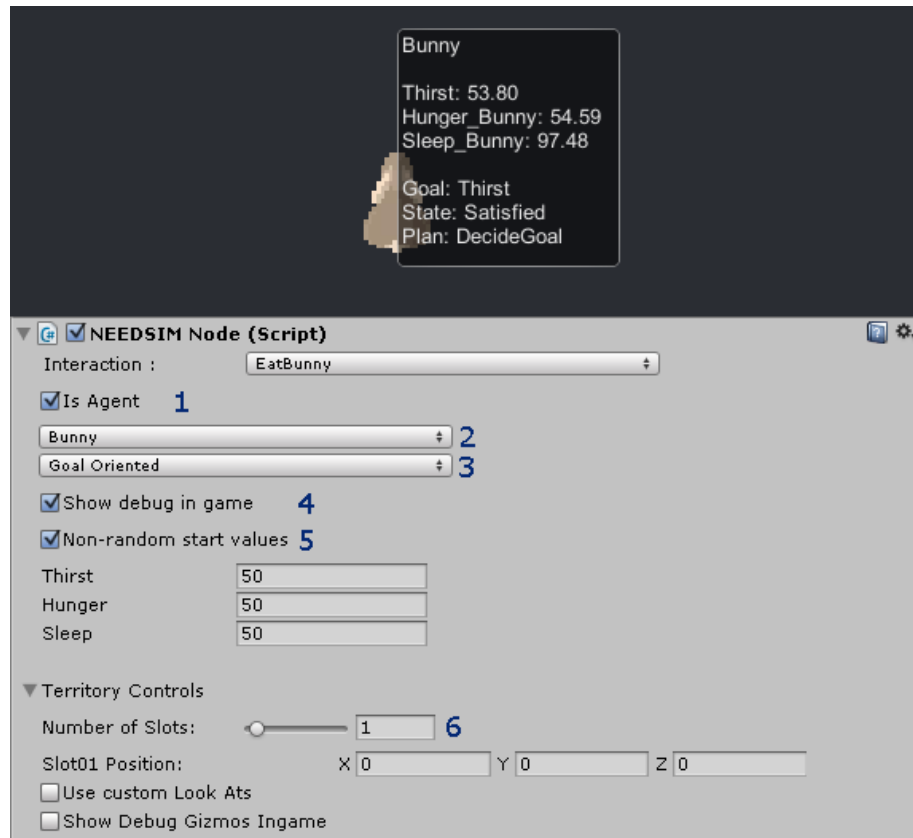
Bunny

Thirst: 53.80
Hunger_Bunny: 54.59
Sleep_Bunny: 97.48

Goal: Thirst
State: Satisfied
Plan: DecideGoal

NEEDSIM Node (Script)

Interaction : EatBunny

Is Agent 1

Bunny 2

Goal Oriented 3

Show debug in game 4

Non-random start values 5

| Thirst | 50 |
|---|---|
| Hunger | 50 |
| Sleep | 50 |

Territory Controls

Number of Slots: 1 6

Slot01 Position: X 0 Y 0 Z 0

Use custom Look Ats

Show Debug Gizmos Ingame